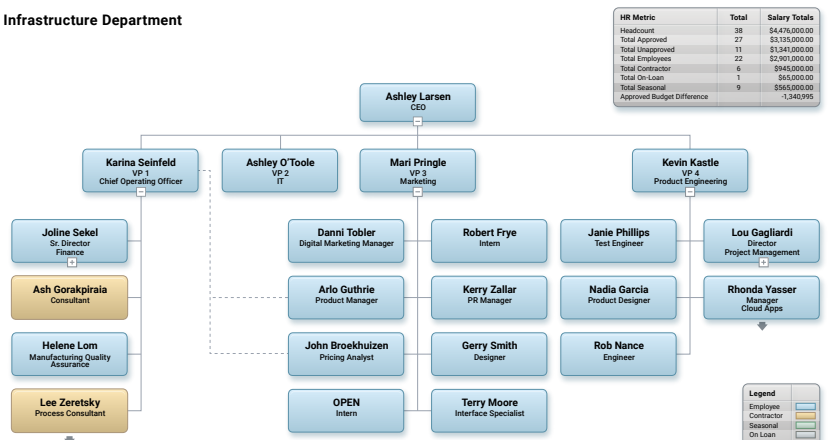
Infrastructure Department

| HR Metric | Total | Salary Totals |
|---|---|---|
| Headcount | 38 | $4,476,000.00 |
| Total Approved | 27 | $3,135,000.00 |
| Total Unapproved | 11 | $1,341,000.00 |
| Total Employees | 22 | $2,901,000.00 |
| Total Contractor | 6 | $945,000.00 |
| Total On-Loan | 1 | $65,000.00 |
| Total Seasonal | 9 | $565,000.00 |
| Approved Budget Difference | | -1,340,995 |

Ashley Larsen
CEO

Karina Seinfeld
VP 1
Chief Operating Officer

Ashley O'Toole
VP 2
IT

Mari Pringle
VP 3
Marketing

Kevin Kastle
VP 4
Product Engineering

Joline Sekel
Sr. Director
Finance

Ash Gorakpiraia
Consultant

Helene Lom
Manufacturing Quality Assurance

Lee Zeretsky
Process Consultant

Danni Tobler
Digital Marketing Manager

Robert Frye
Intern

Arlo Guthrie
Product Manager

Kerry Zallar
PR Manager

John Broekhuizen
Pricing Analyst

Gerry Smith
Designer

OPEN
Intern

Terry Moore
Interface Specialist

Janie Phillips
Test Engineer

Lou Gagliardi
Director
Project Management

Nadia Garcia
Product Designer

Rhonda Yasser
Manager
Cloud Apps

Rob Nance
Engineer

Legend
Employee
Contractor
Seasonal
On Loan